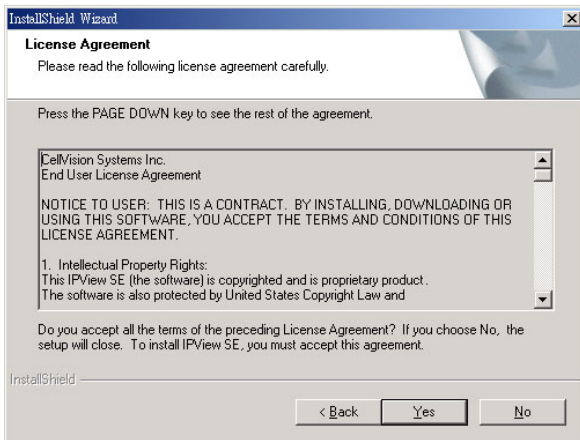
InstallShield Wizard

License Agreement

Please read the following license agreement carefully.

Press the PAGE DOWN key to see the rest of the agreement.

CellVision Systems Inc.
End User License Agreement

NOTICE TO USER: THIS IS A CONTRACT. BY INSTALLING, DOWNLOADING OR USING THIS SOFTWARE, YOU ACCEPT THE TERMS AND CONDITIONS OF THIS LICENSE AGREEMENT.

1. Intellectual Property Rights:
This IPView SE (the software) is copyrighted and is proprietary product.
The software is also protected by United States Copyright Law and

Do you accept all the terms of the preceding License Agreement? If you choose No, the setup will close. To install IPView SE, you must accept this agreement.

InstallShield

< Back | Yes | No